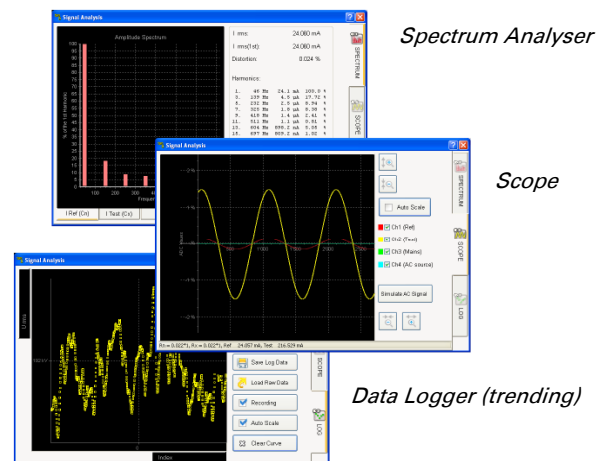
Signal Analysis

Amplitude Spectrum

I rms: 24.080 mA
I rms(1st) 24.080 mA
Distortion: 0.024 %

Harmonics:

| 1. | 46 Hz | 24.1 mA | 100.0 % |
|---|---|---|---|
| 5. | 239 Hz | 4.5 µA | 17.72 % |
| 5. | 232 Hz | 2.5 µA | 8.94 % |
| 7. | 325 Hz | 2.0 µA | 8.06 % |
| 9. | 419 Hz | 1.4 µA | 5.61 % |
| 11. | 511 Hz | 1.1 µA | 5.81 % |
| 13. | 604 Hz | 850.2 µA | 5.05 % |
| 15. | 697 Hz | 859.2 µA | 1.02 % |

I Ref (Cn) I Test (Cx)

100 200 300 4

SPECTRUM

SCOPE

Spectrum Analyser

Signal Analysis

Auto Scale

Ch1 (Ref)
Ch2 (Test)
Ch3 (Mains)
Ch4 (AC source)

Simulate AC Signal

SPECTRUM

SCOPE

LOG

Scope

Signal Analysis

Save Log Data

Load Raw Data

Recording

Auto Scale

Clear Curve

Index

SCOPE

LOG

Data Logger (trending)